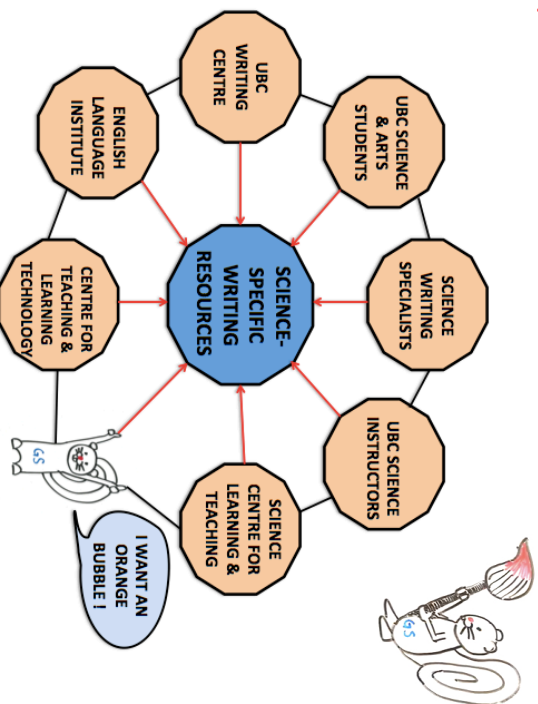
SCIENCE-SPECIFIC WRITING RESOURCES

UBC WRITING CENTRE

UBC SCIENCE & ARTS STUDENTS

SCIENCE WRITING SPECIALISTS

UBC SCIENCE INSTRUCTORS

SCIENCE CENTRE FOR LEARNING & TEACHING

CENTRE FOR TEACHING & LEARNING TECHNOLOGY

ENGLISH LANGUAGE INSTITUTE

I WANT AN ORANGE BUBBLE !

GS

GS